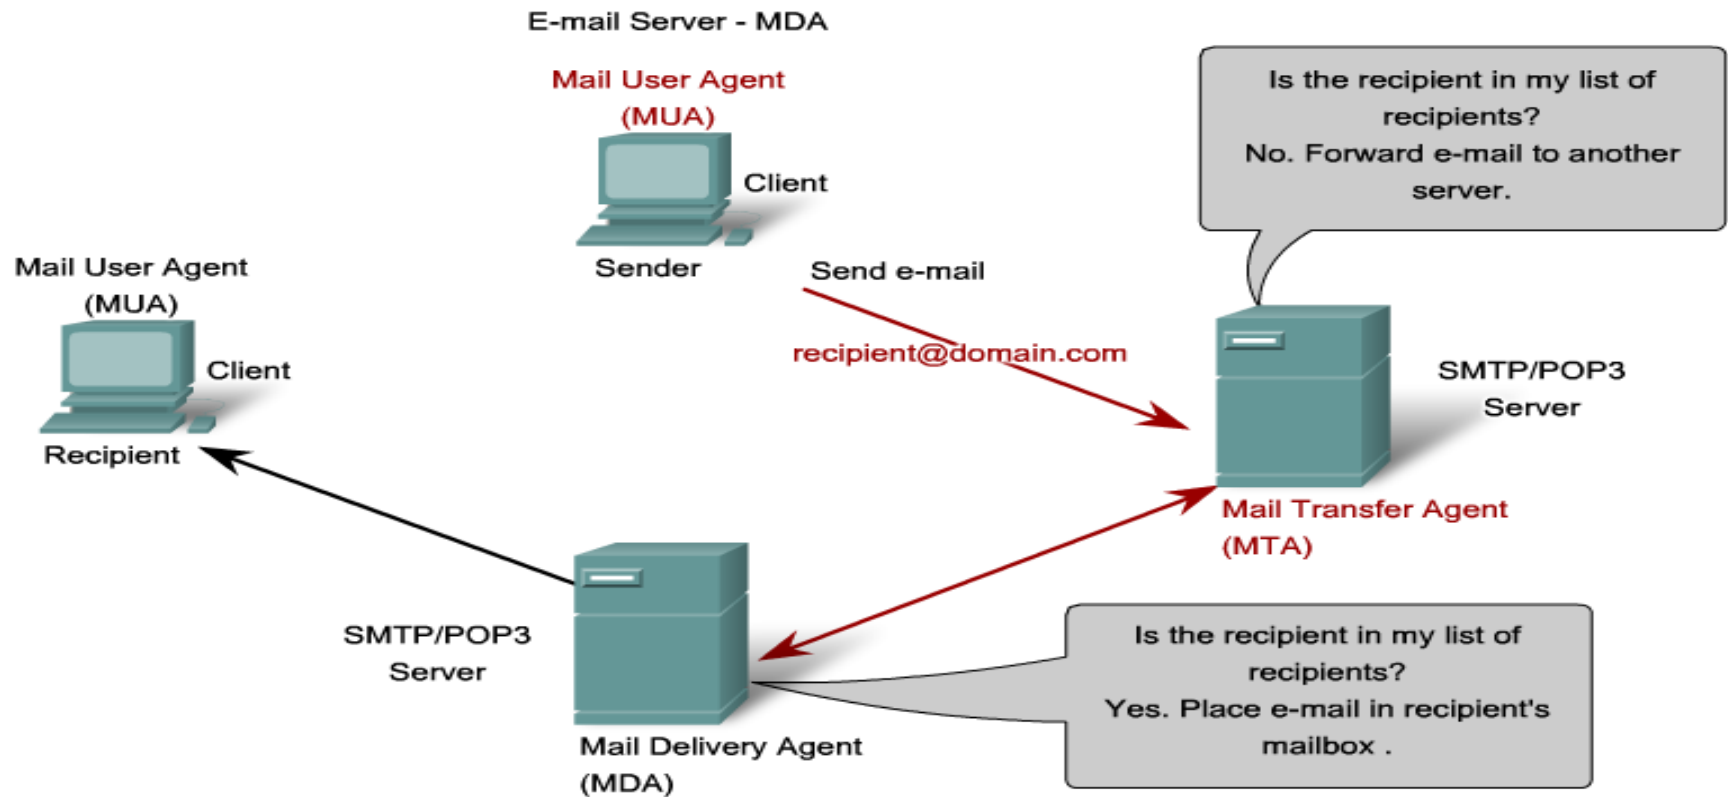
E-mail Server - MDA

Mail User Agent (MUA)

Client

Sender

Is the recipient in my list of recipients?
No. Forward e-mail to another server.

Mail User Agent (MUA)

Client

Recipient

Send e-mail

recipient@domain.com

SMTP/POP3 Server

Mail Transfer Agent (MTA)

SMTP/POP3 Server

Is the recipient in my list of recipients?
Yes. Place e-mail in recipient's mailbox .

Mail Delivery Agent (MDA)